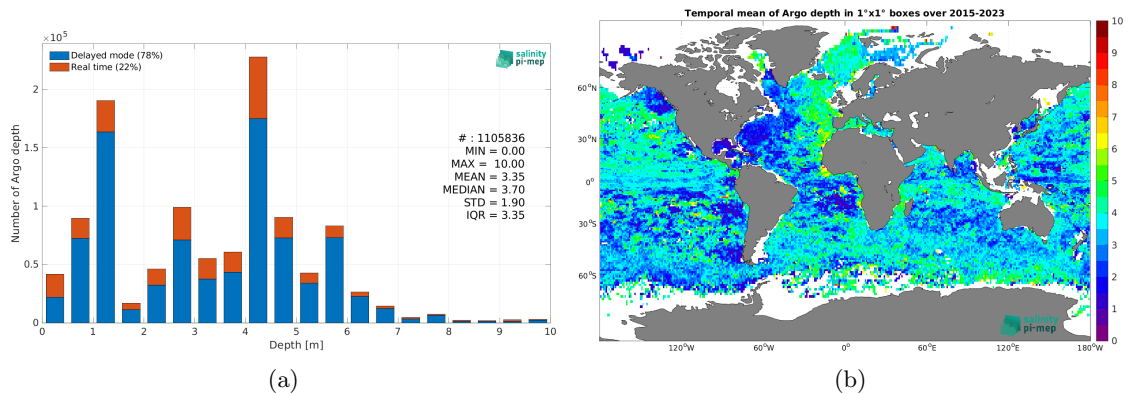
$\times 10^5$

Delayed mode (78%)
Real time (22%)

salinity pi-mep

# : 1105836
MIN = 0.00
MAX = 10.00
MEAN = 3.35
MEDIAN = 3.70
STD = 1.90
IQR = 3.35

Number of Argo depth

0
0.5
1
1.5
2

0 1 2 3 4 5 6 7 8 9 10

Depth [m]

(a)

Temporal mean of Argo depth in 1°x1° boxes over 2015-2023

60°N
30°N
0°
30°S
60°S

120°W 60°W 0° 60°E 120°E 180°W

salinity pi-mep

10
9
8
7
6
5
4
3
2
1
0

(b)